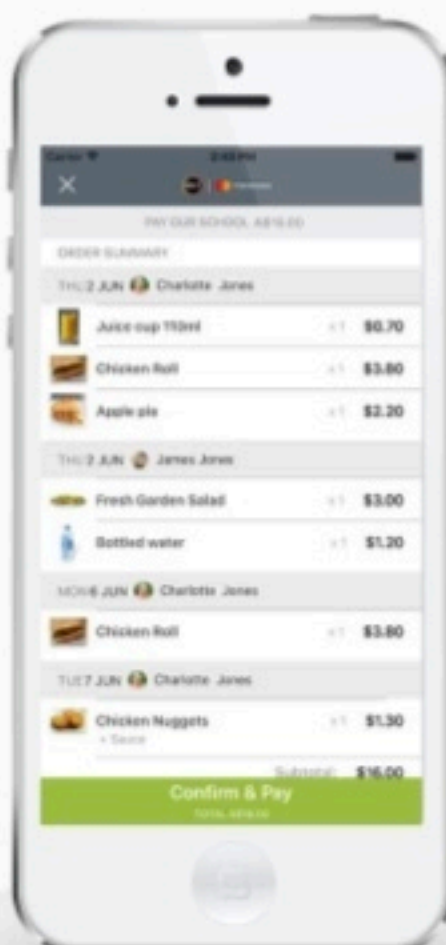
Carrier 2:43 PM

PAY OUR SCHOOL A$16.00

ORDER SUMMARY

THU 2 JUN Charlotte Jones

Juice cup 110ml x1 $0.70

Chicken Roll x1 $3.80

Apple pie x1 $2.20

THU 2 JUN James Jones

Fresh Garden Salad x1 $3.00

Bottled water x1 $1.20

MON 6 JUN Charlotte Jones

Chicken Roll x1 $3.80

TUE 7 JUN Charlotte Jones

Chicken Nuggets x1 $1.30
+ Sauce

Subtotal $16.00

Confirm & Pay
TOTAL A$16.00